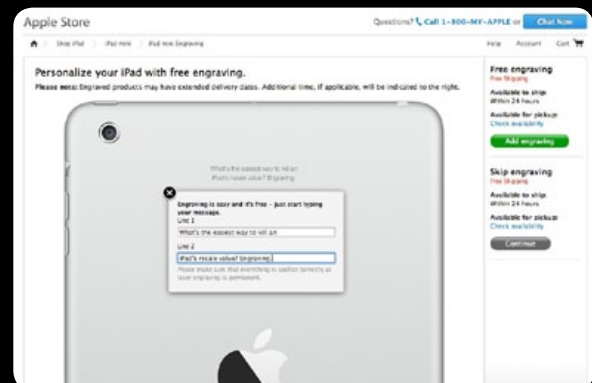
Apple Store

Questions? Call 1-800-MY-APPLE or Chat Now

Shop iPad > iPad mini > iPad mini Engraving

Help Account Cart

Personalize your iPad with free engraving.

Please note: Engraved products may have extended delivery dates. Additional time, if applicable, will be indicated to the right.

What's the easiest way to kill an iPad's resale value? Engraving.

Engraving is easy and it's free - just start typing your message.

Line 1

What's the easiest way to kill an

Line 2

iPad's resale value? Engraving.

Please make sure that everything is spelled correctly as your engraving is permanent.

Free engraving
Free Shipping

Available to ship:
Within 24 hours

Available for pickup:
Check availability

Add engraving

Skip engraving
Free Shipping

Available to ship:
Within 24 hours

Available for pickup:
Check availability

Continue